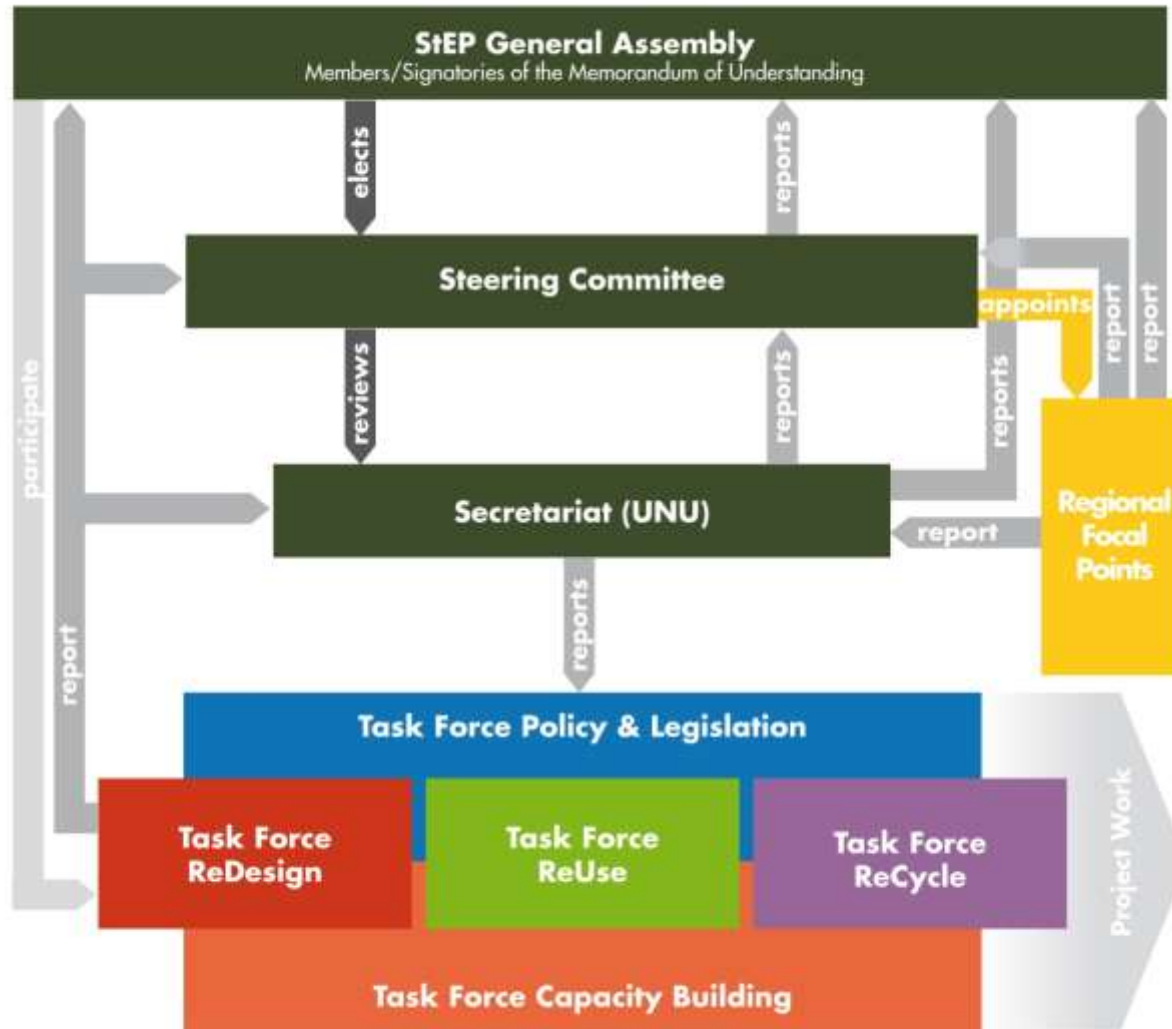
StEP General Assembly
Members/Signatories of the Memorandum of Understanding

elects

reports

Steering Committee

appoints

report

report

participate

reviews

reports

reports

Secretariat (UNU)

report

Regional Focal Points

report

reports

Task Force Policy & Legislation

Task Force ReDesign

Task Force ReUse

Task Force ReCycle

Project Work

Task Force Capacity Building